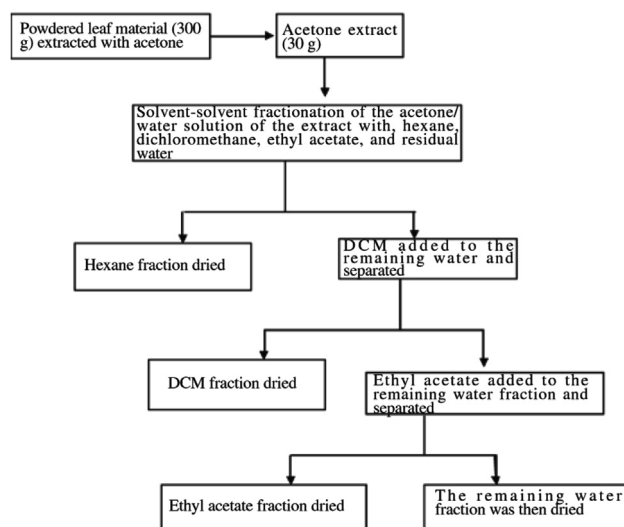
Powdered leaf material (300 g) extracted with acetone

Acetone extract (30 g)

Solvent-solvent fractionation of the acetone/ water solution of the extract with, hexane, dichloromethane, ethyl acetate, and residual water

Hexane fraction dried

DCM added to the remaining water and separated

DCM fraction dried

Ethyl acetate added to the remaining water fraction and separated

Ethyl acetate fraction dried

The remaining water fraction was then dried